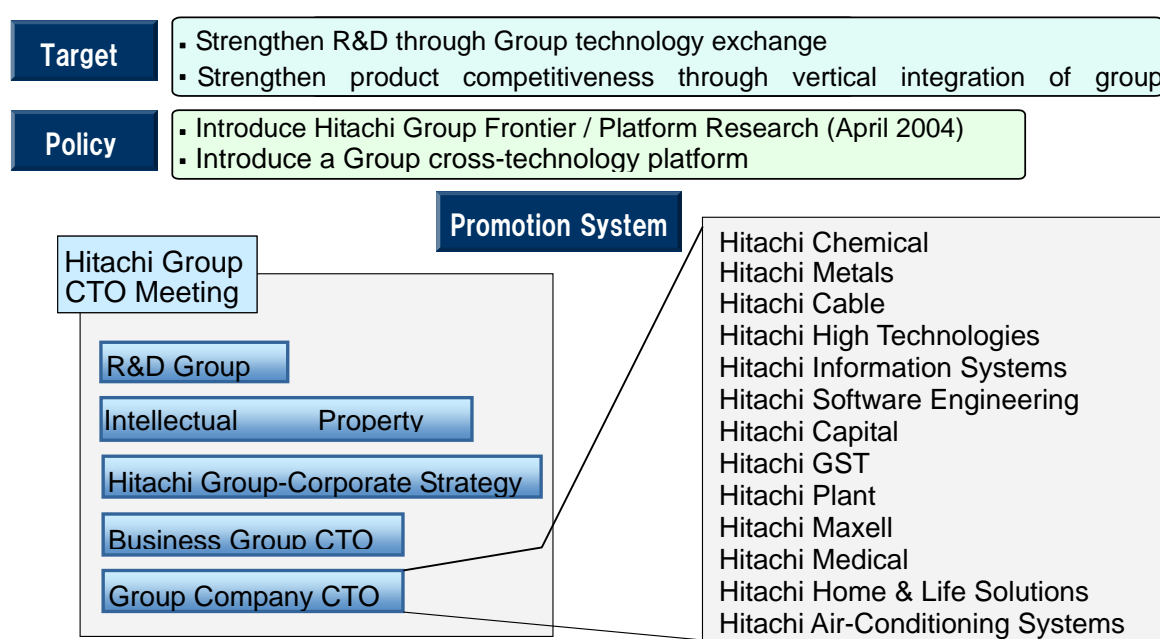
Target

- Strengthen R&D through Group technology exchange
- Strengthen product competitiveness through vertical integration of group

Policy

- Introduce Hitachi Group Frontier / Platform Research (April 2004)
- Introduce a Group cross-technology platform

Promotion System

Hitachi Group CTO Meeting

R&D Group

Intellectual Property

Hitachi Group-Corporate Strategy

Business Group CTO

Group Company CTO

Hitachi Chemical
Hitachi Metals
Hitachi Cable
Hitachi High Technologies
Hitachi Information Systems
Hitachi Software Engineering
Hitachi Capital
Hitachi GST
Hitachi Plant
Hitachi Maxell
Hitachi Medical
Hitachi Home & Life Solutions
Hitachi Air-Conditioning Systems